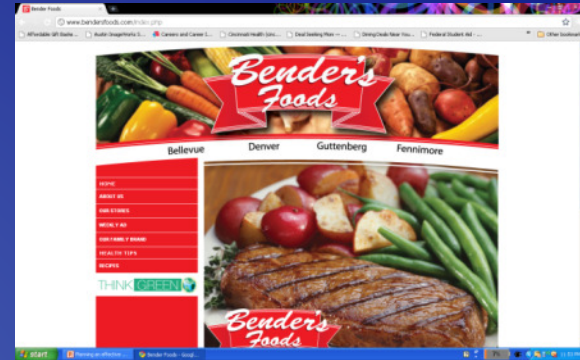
Bender Foods

www.bendersfoods.com/index.php

Affordable Gift Baske... | Austin ImageWorks G... | Careers and Career S... | Cincinnati Health Unv... | Deal Seeking Mom – ... | Dining Deals Near You | Federal Student Aid – ... | Other bookmarks

Bender's Foods

Bellevue | Denver | Guttenberg | Fennimore

HOME
ABOUT US
OUR STORES
WEEKLY AD
OUR FAMILY BRAND
HEALTH TIPS
RECIPES

THINK GREEN

Bender's Foods

start | Planning an effective ... | Bender Foods - Googl...